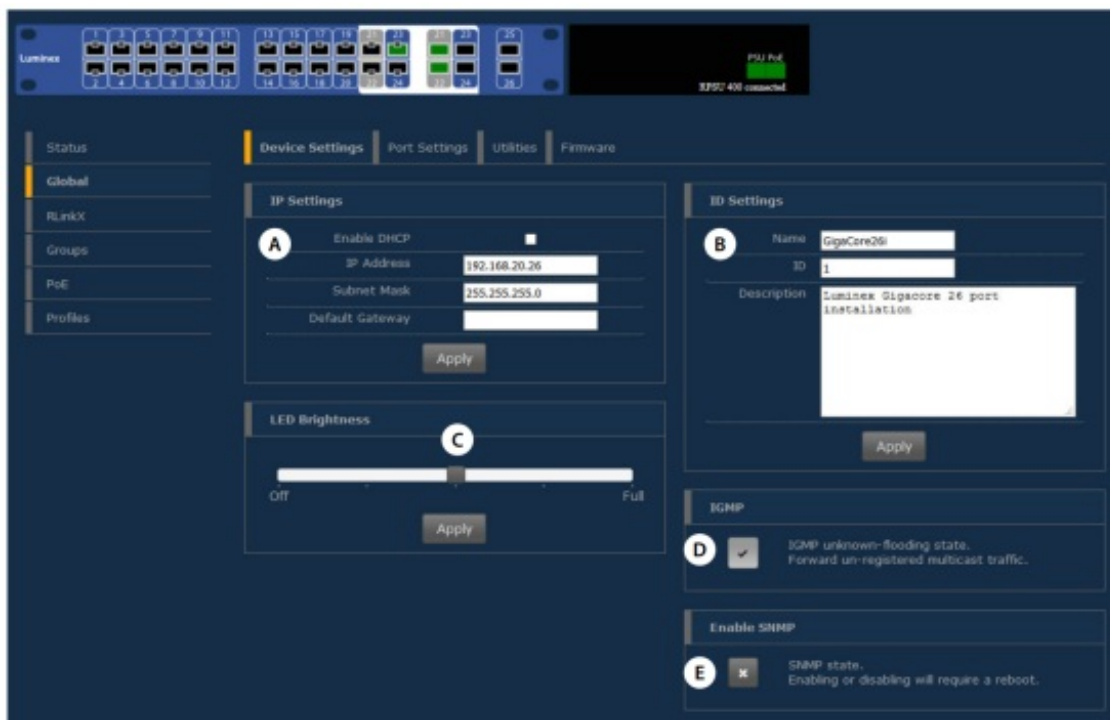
Luminex

1 3 5 7 9 11 13 15 17 19 21 23 21 23 25
2 4 6 8 10 12 14 16 18 20 22 24 22 24 26

PSU PoE
RPSU 400 connected

Status
Global
RLinkX
Groups
PoE
Profiles

Device Settings | Port Settings | Utilities | Firmware

IP Settings

A

Enable DHCP
IP Address 192.168.20.26
Subnet Mask 255.255.255.0
Default Gateway

Apply

LED Brightness

C

Off Full

Apply

ID Settings

B

Name GigaCore26i
ID 1
Description Luminex Gigacore 26 port installation

Apply

IGMP

D

IGMP unknown-flooding state.
Forward un-registered multicast traffic.

Enable SNMP

E

SNMP state.
Enabling or disabling will require a reboot.